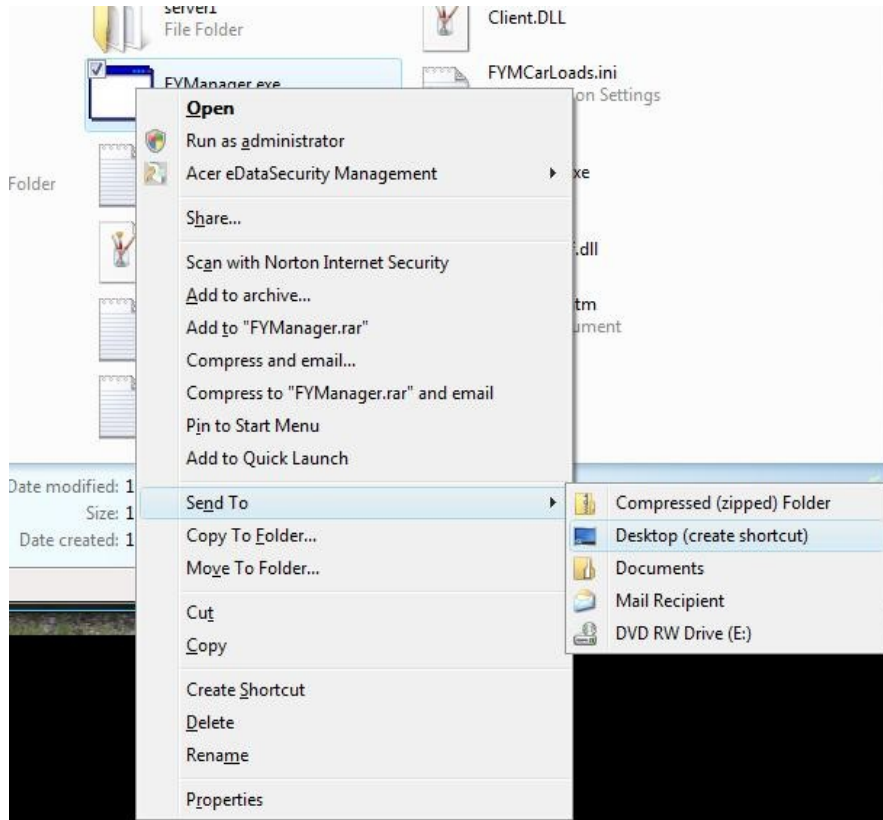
server1
File Folder

Client.DLL

FYManager.exe

FYMCarLoads.ini
on Settings

Folder

xe

.dll

tm
ument

Open
Run as administrator
Acer eDataSecurity Management
Share...
Scan with Norton Internet Security
Add to archive...
Add to "FYManager.rar"
Compress and email...
Compress to "FYManager.rar" and email
Pin to Start Menu
Add to Quick Launch
Send To
Copy To Folder...
Move To Folder...
Cut
Copy
Create Shortcut
Delete
Rename
Properties

Compressed (zipped) Folder
Desktop (create shortcut)
Documents
Mail Recipient
DVD RW Drive (E:)

Date modified: 1
Size: 1
Date created: 1